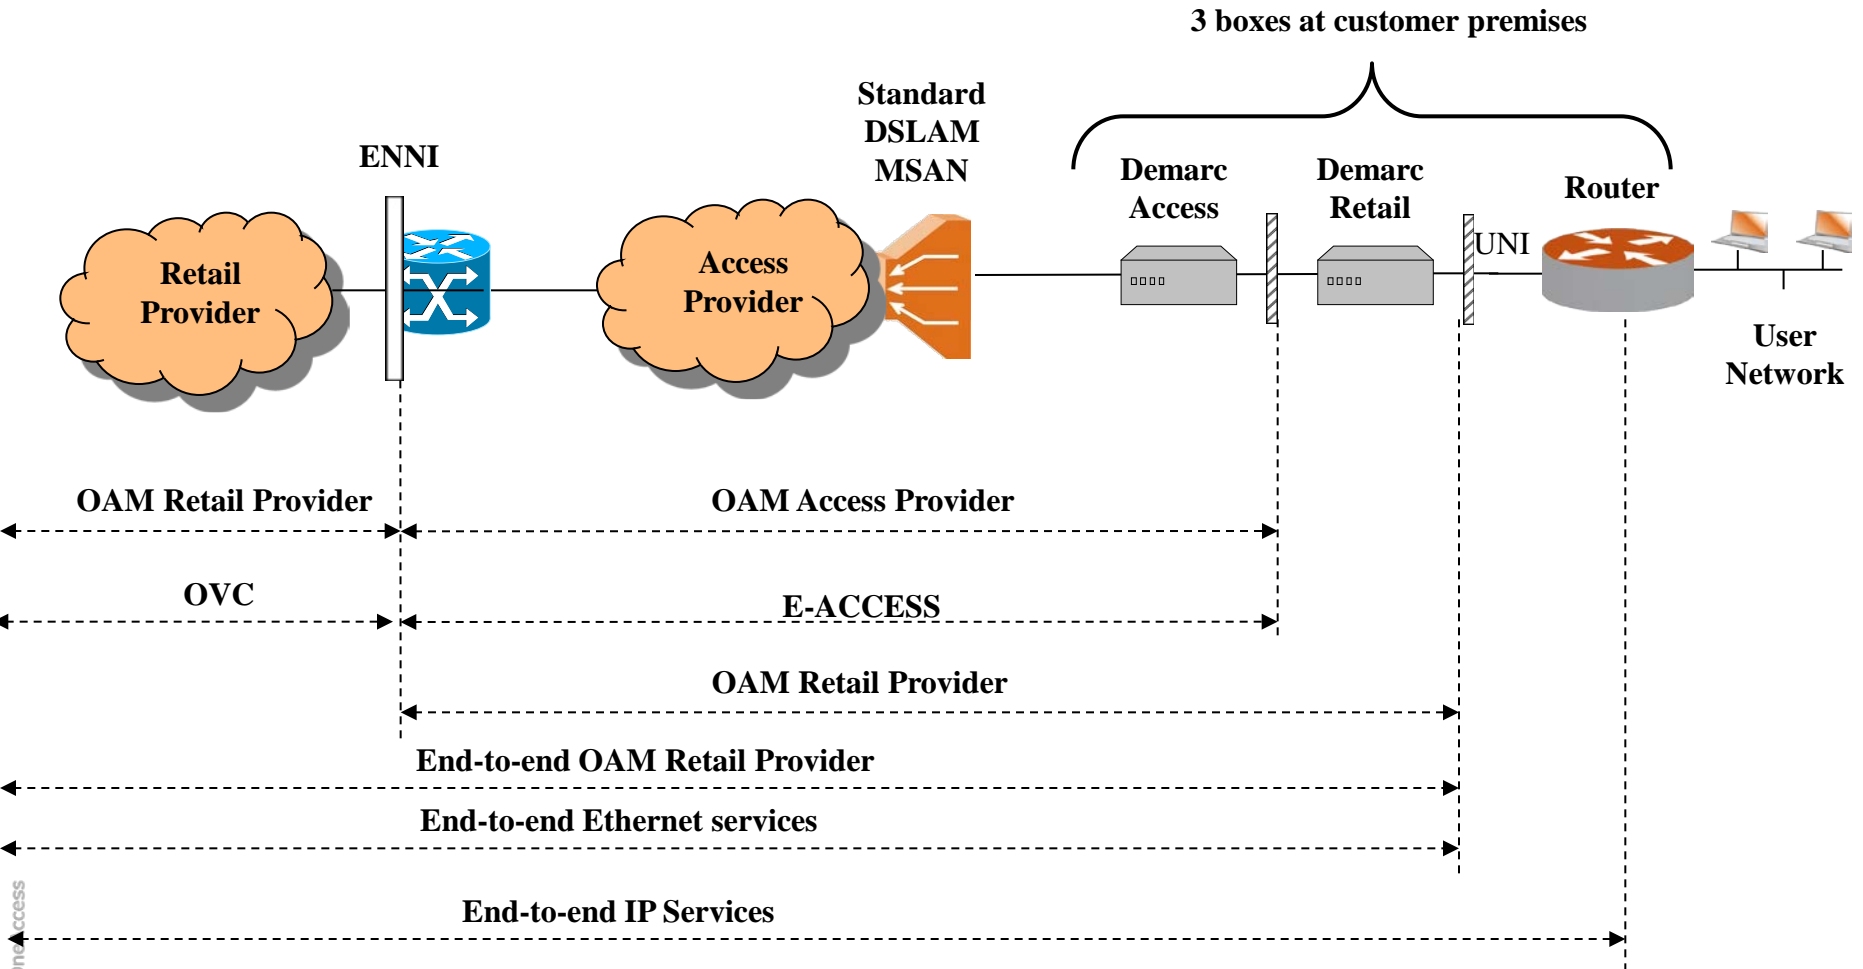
3 boxes at customer premises

ENNI

Standard
DSLAM
MSAN

Demarc
Access

Demarc
Retail

Router

Retail
Provider

Access
Provider

UNI

User
Network

OAM Retail Provider

OAM Access Provider

OVC

E-ACCESS

OAM Retail Provider

End-to-end OAM Retail Provider

End-to-end Ethernet services

End-to-end IP Services

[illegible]ccess